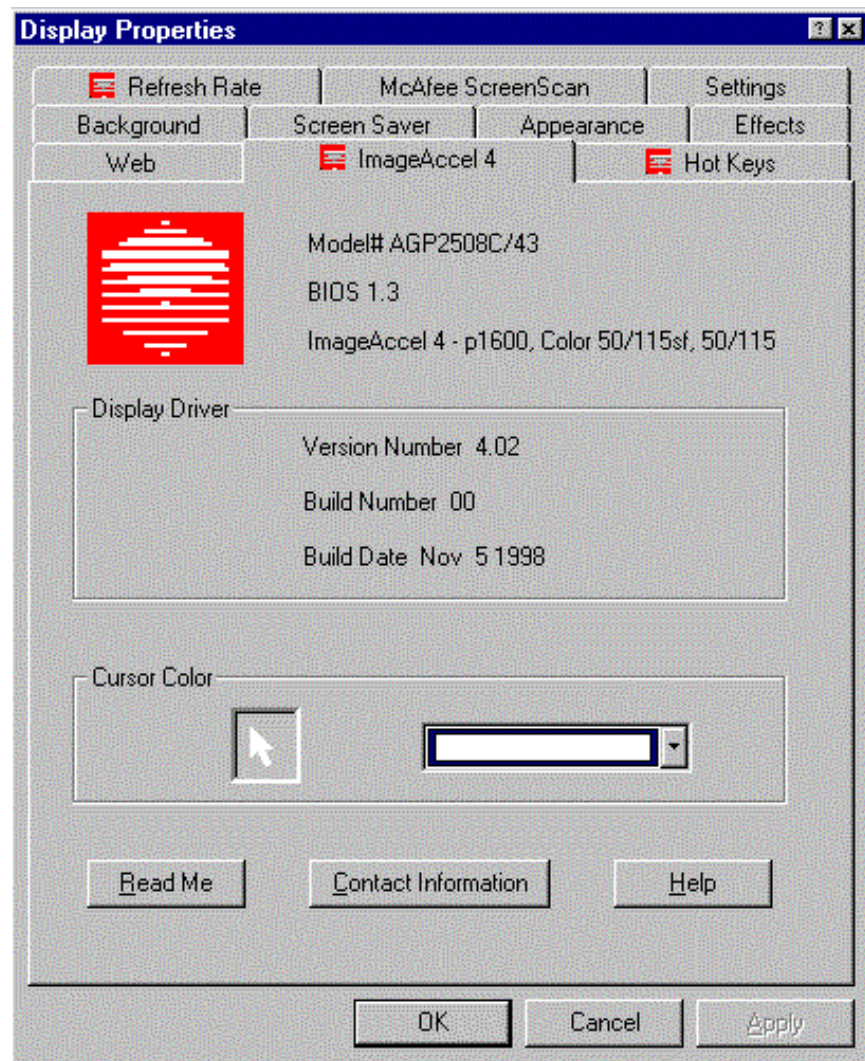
Display Properties

?

Refresh Rate
McAfee ScreenScan
Settings
Background
Screen Saver
Appearance
Effects
Web
ImageAccel 4
Hot Keys

Model# AGP2508C/43

BIOS 1.3

ImageAccel 4 - p1600, Color 50/115sf, 50/115

Display Driver

Version Number 4.02

Build Number 00

Build Date Nov 5 1998

Cursor Color

Read Me
Contact Information
Help

OK
Cancel
Apply